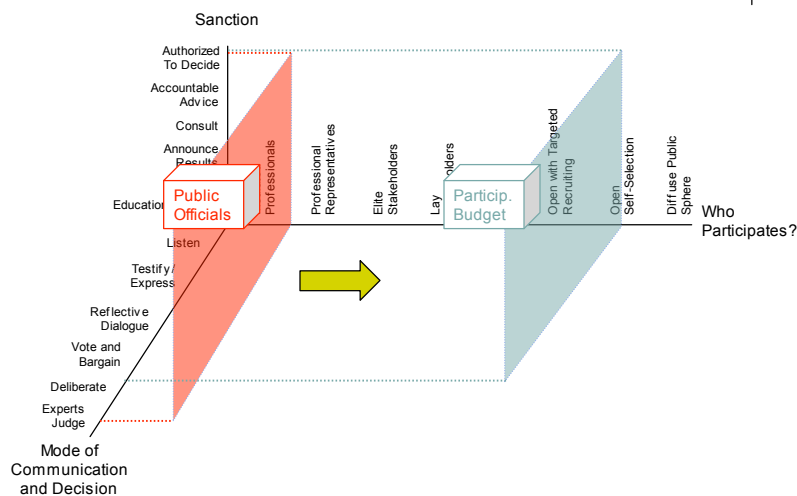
Sanction

Authorized To Decide

Accountable Advice

Consult

Announce Results

Education

Listen

Testify / Express

Reflective Dialogue

Vote and Bargain

Deliberate

Experts Judge

Mode of Communication and Decision

Public Officials

Professionals

Professional Representatives

Elite Stakeholders

Lay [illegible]olders

Particip. Budget

Open with Targeted Recruiting

Open Self-Selection

Diffuse Public Sphere

Who Participates?